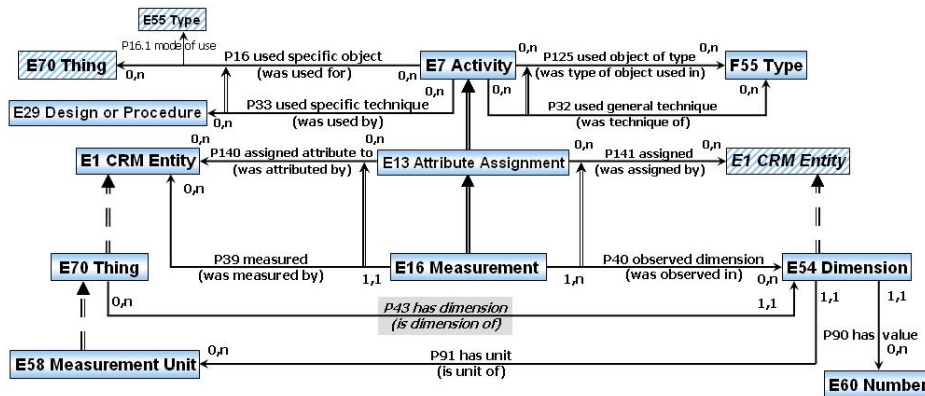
E55 Type

P16.1 mode of use

E70 Thing

0,n

P16 used specific object
(was used for)

0,n

E7 Activity

0,n

P125 used object of type
(was type of object used in)

0,n

F55 Type

E29 Design or Procedure

0,n

P33 used specific technique
(was used by)

0,n

0,n

P32 used general technique
(was technique of)

0,n

E1 CRM Entity

0,n

P140 assigned attribute to
(was attributed by)

0,n

E13 Attribute Assignment

0,n

P141 assigned
(was assigned by)

0,n

E1 CRM Entity

E70 Thing

P39 measured
(was measured by)

1,1

E16 Measurement

1,n

P40 observed dimension
(was observed in)

0,n

E54 Dimension

0,n

P43 has dimension
(is dimension of)

1,1

1,1

1,1

P90 has value

0,n

E58 Measurement Unit

0,n

P91 has unit
(is unit of)

E60 Number